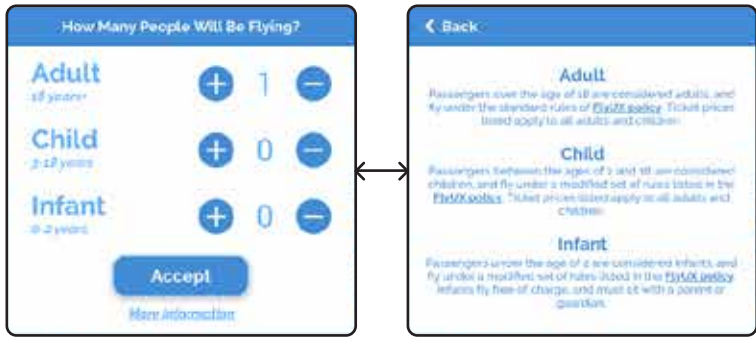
How Many People Will Be Flying?

Adult
18 years+
1

Child
2-18 years
0

Infant
0-2 years
0

Accept

More information

Back

Adult
Passengers over the age of 18 are considered adults, and fly under the standard rules of FlyUX policy. Ticket prices listed apply to all adults and children.

Child
Passengers between the age of 2 and 18 are considered children, and fly under a modified set of rules listed in the FlyUX policy. Ticket prices listed apply to all adults and children.

Infant
Passengers under the age of 2 are considered infants, and fly under a modified set of rules listed in the FlyUX policy. Infants fly free of charge, and must sit with a parent or guardian.